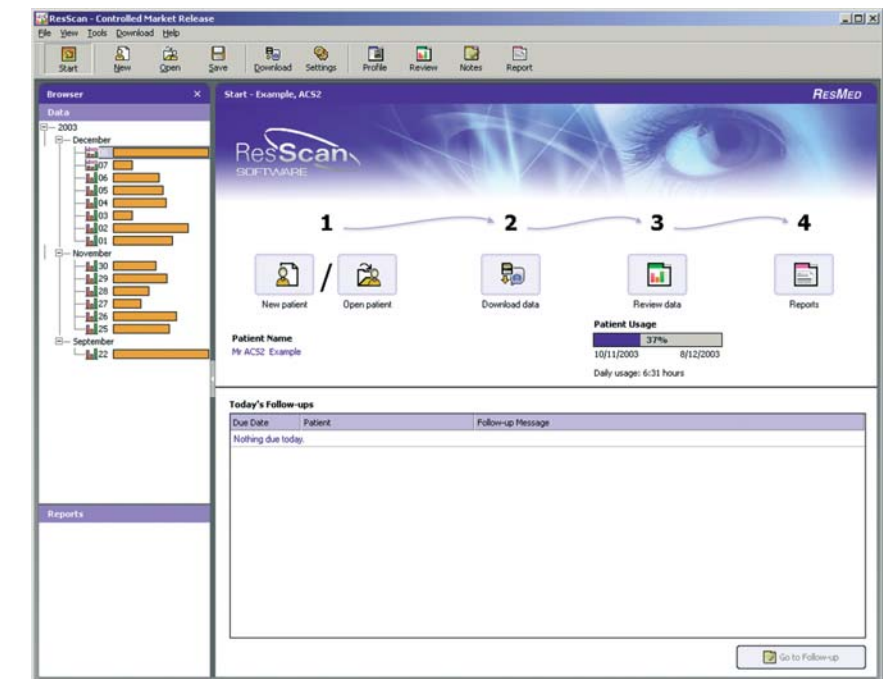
ResScan - Controlled Market Release

File View Tools Download Help

Start New Open Save Download Settings Profile Review Notes Report

Browser

Data

2003
December
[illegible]
07
06
05
04
03
02
01
November
30
29
28
27
26
25
September
22

Reports

Start - Example, ACS2

RESMED

ResScan SOFTWARE

1 2 3 4

New patient / Open patient

Download data

Review data

Reports

Patient Name
Mr ACS2 Example

Patient Usage
37%
10/11/2003 8/12/2003
Daily usage: 6:31 hours

Today's Follow-ups

| Due Date | Patient | Follow-up Message |
|---|---|---|
| Nothing due today. | | |

Go to Follow-up